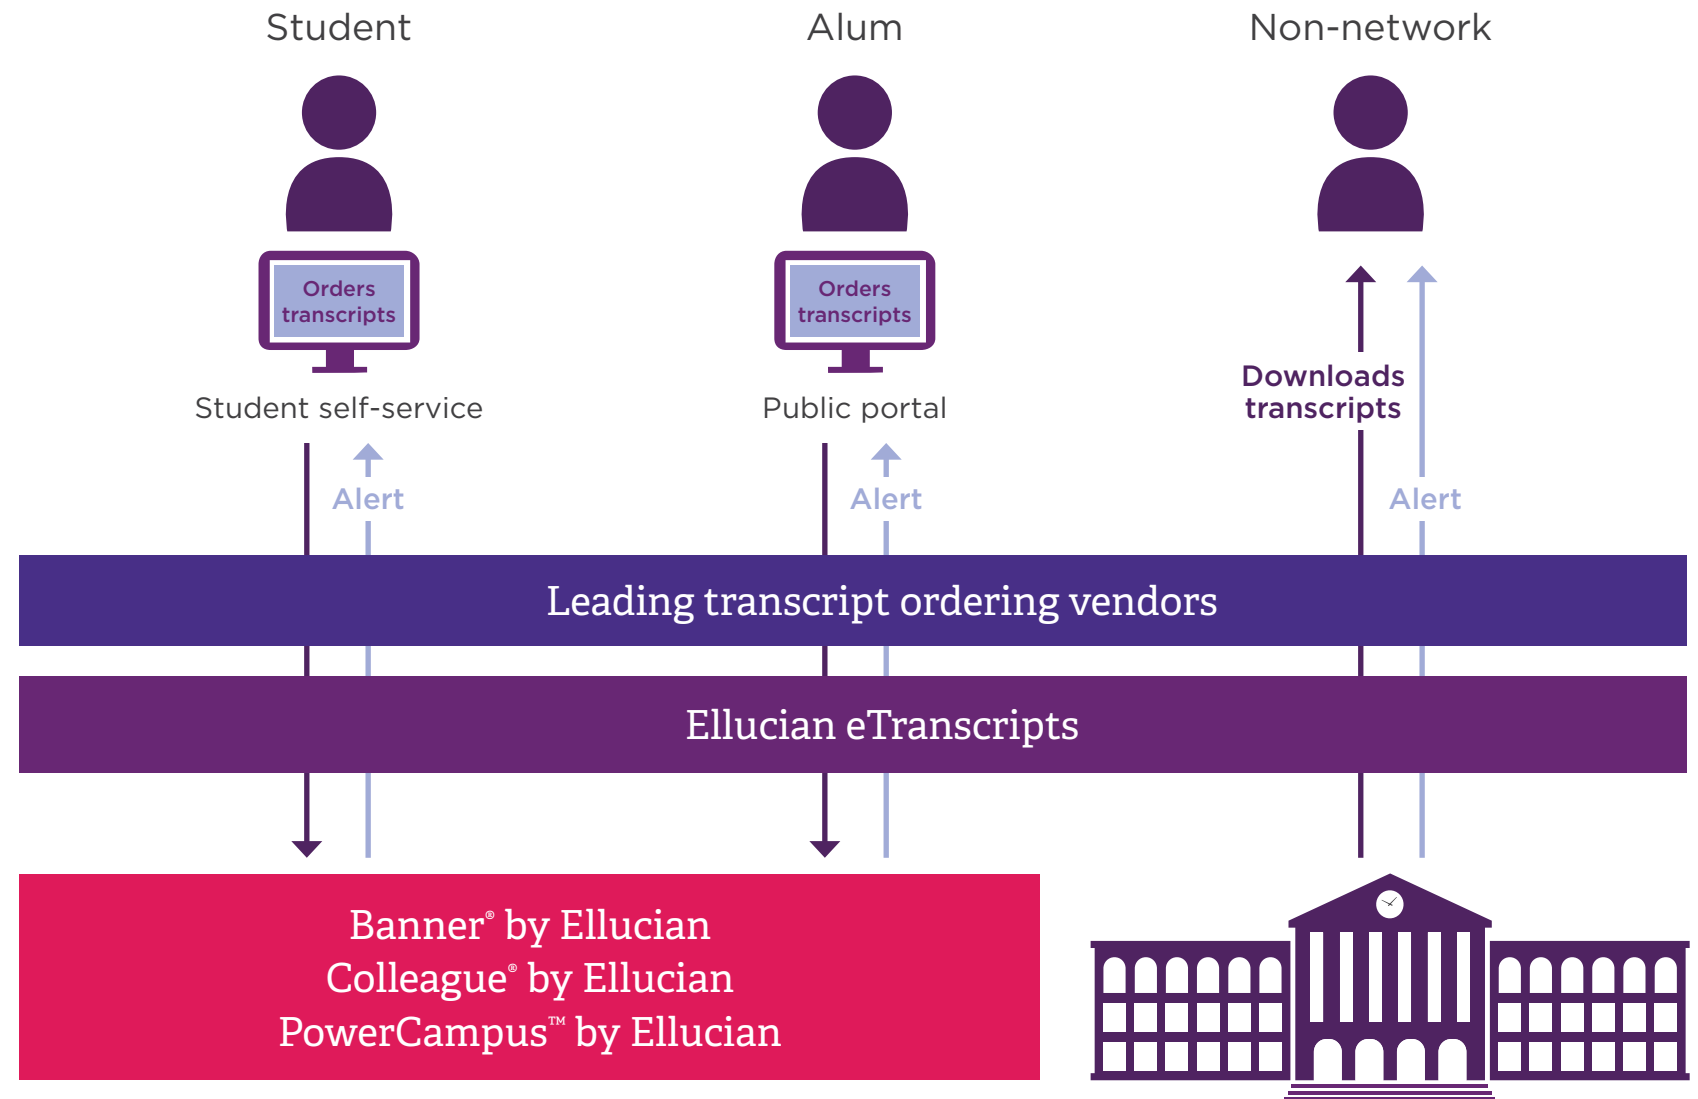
Student

Alum

Non-network

Orders transcripts

Student self-service

Orders transcripts

Public portal

Downloads transcripts

Alert

Alert

Alert

Leading transcript ordering vendors

Ellucian eTranscripts

Banner® by Ellucian
Colleague® by Ellucian
PowerCampus™ by Ellucian